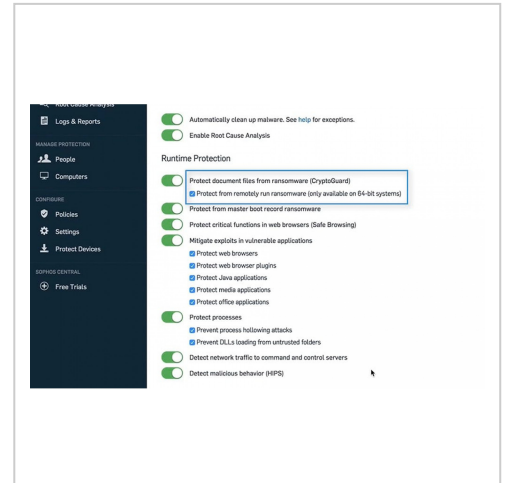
Root Cause Analysis
Logs & Reports
MANAGE PROTECTION
People
Computers
CONFIGURE
Policies
Settings
Protect Devices
SOPHOS CENTRAL
Free Trials

Automatically clean up malware. See help for exceptions.
Enable Root Cause Analysis

Runtime Protection

Protect document files from ransomware (CryptoGuard)
Protect from remotely run ransomware (only available on 64-bit systems)
Protect from master boot record ransomware
Protect critical functions in web browsers (Safe Browsing)
Mitigate exploits in vulnerable applications
Protect web browsers
Protect web browser plugins
Protect Java applications
Protect media applications
Protect office applications
Protect processes
Prevent process hollowing attacks
Prevent DLLs loading from untrusted folders
Detect network traffic to command and control servers
Detect malicious behavior (HIPS)